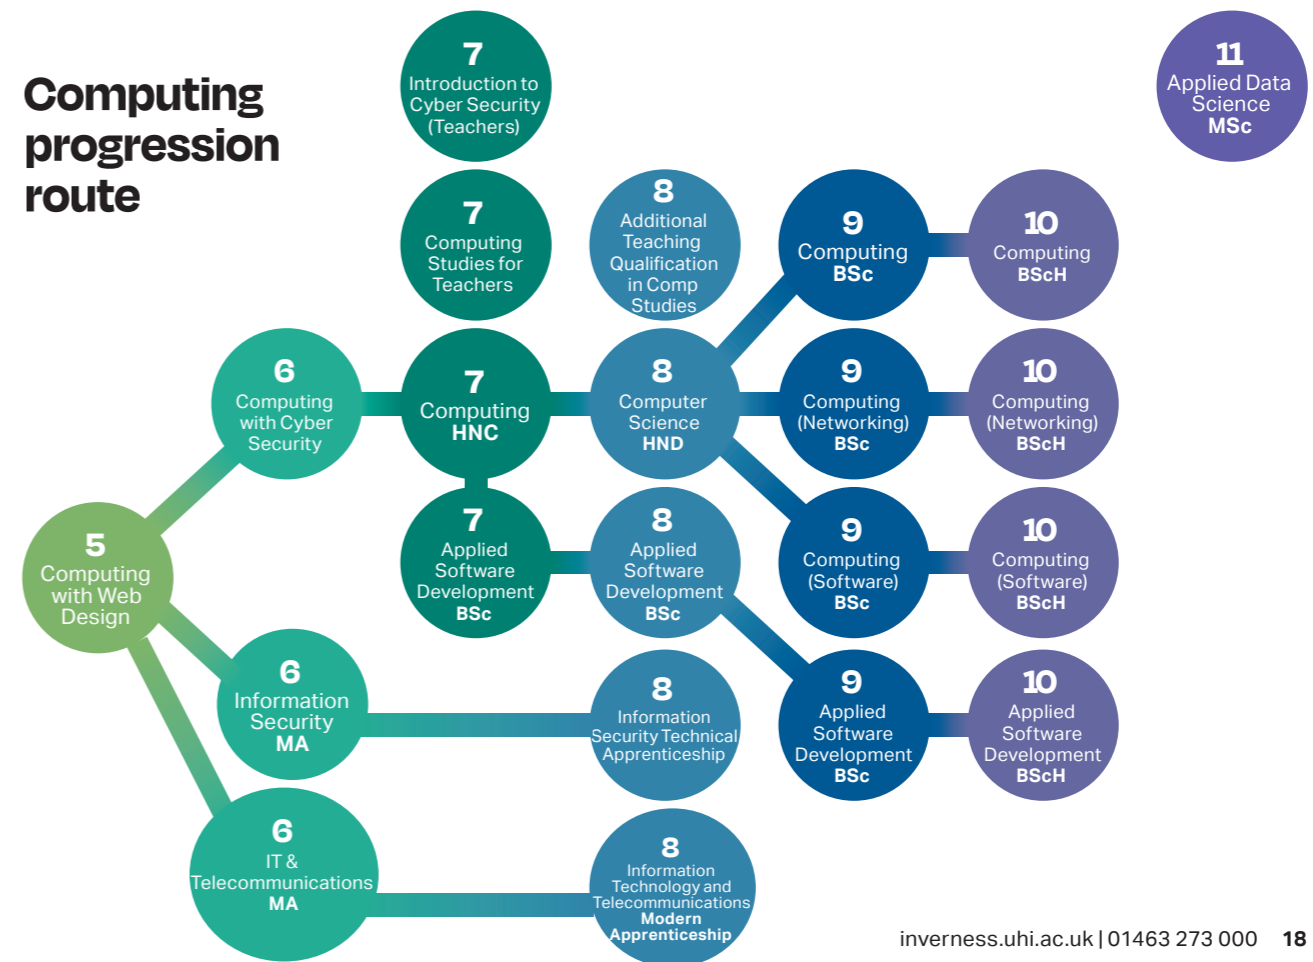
Computing progression route

7
Introduction to Cyber Security (Teachers)

11
Applied Data Science
MSc

7
Computing Studies for Teachers

8
Additional Teaching Qualification in Comp Studies

9
Computing
BSc

10
Computing
BScH

6
Computing with Cyber Security

7
Computing
HNC

8
Computer Science
HND

9
Computing (Networking)
BSc

10
Computing (Networking)
BScH

5
Computing with Web Design

7
Applied Software Development
BSc

8
Applied Software Development
BSc

9
Computing (Software)
BSc

10
Computing (Software)
BScH

6
Information Security
MA

8
Information Security Technical Apprenticeship

9
Applied Software Development
BSc

10
Applied Software Development
BScH

6
IT & Telecommunications
MA

8
Information Technology and Telecommunications
Modern Apprenticeship

inverness.uhi.ac.uk | 01463 273 000 18